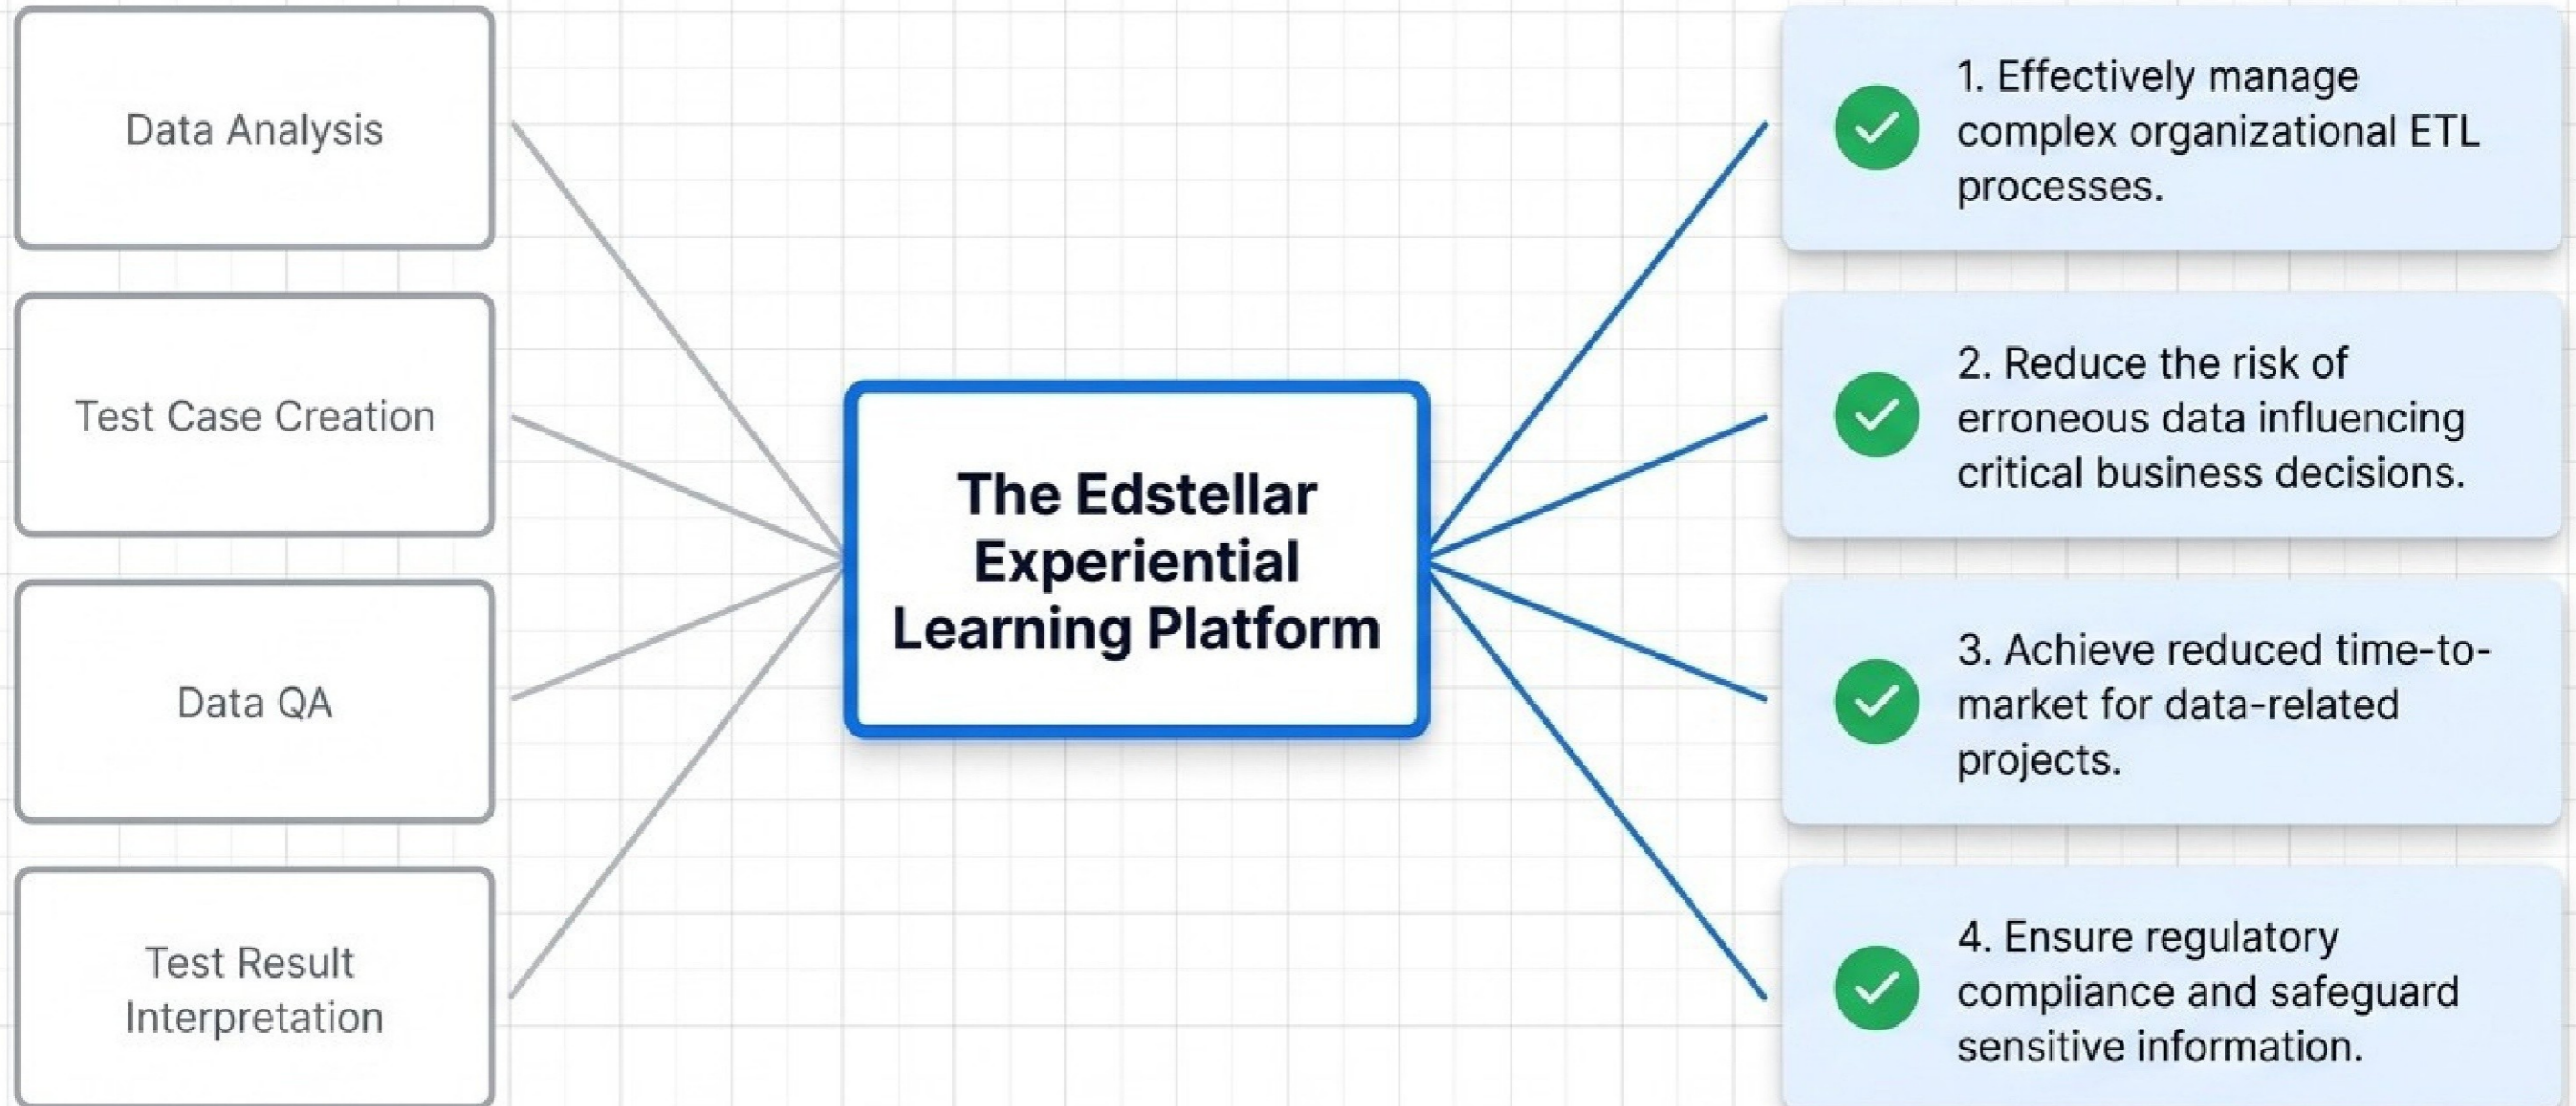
Data Analysis

Test Case Creation

Data QA

Test Result Interpretation

The Edstellar Experiential Learning Platform

1. Effectively manage complex organizational ETL processes.

2. Reduce the risk of erroneous data influencing critical business decisions.

3. Achieve reduced time-to-market for data-related projects.

4. Ensure regulatory compliance and safeguard sensitive information.